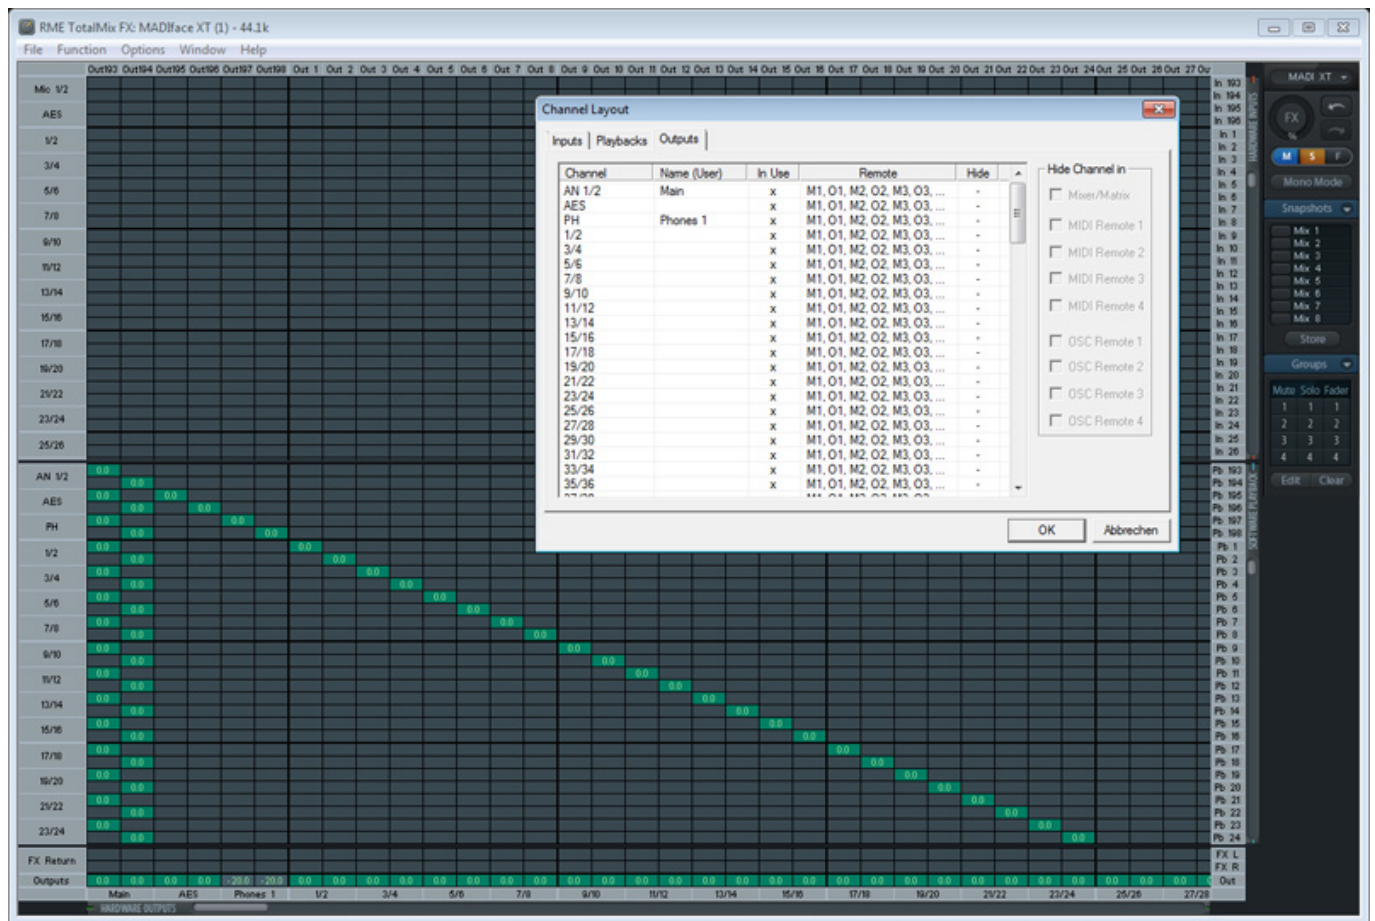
RME TotalMix FX: MADIface XT (1) - 44.1k

File Function Options Window Help

Out193 Out194 Out195 Out196 Out197 Out198 Out 1 Out 2 Out 3 Out 4 Out 5 Out 6 Out 7 Out 8 Out 9 Out 10 Out 11 Out 12 Out 13 Out 14 Out 15 Out 16 Out 17 Out 18 Out 19 Out 20 Out 21 Out 22 Out 23 Out 24 Out 25 Out 26 Out 27 Ou

Mic 1/2
AES
1/2
3/4
5/6
7/8
9/10
11/12
13/14
15/16
17/18
19/20
21/22
23/24
25/26

AN 1/2
AES
PH
1/2
3/4
5/6
7/8
9/10
11/12
13/14
15/16
17/18
19/20
21/22
23/24

FX Return
Outputs

Main AES Phones 1 1/2 3/4 5/6 7/8 9/10 11/12 13/14 15/16 17/18 19/20 21/22 23/24 25/26 27/28

HARDWARE OUTPUTS

Channel Layout

Inputs | Playbacks | Outputs

| Channel | Name (User) | In Use | Remote | Hide |
|---|---|---|---|---|
| AN 1/2 | Main | x | M1, O1, M2, O2, M3, O3, ... | - |
| AES | | x | M1, O1, M2, O2, M3, O3, ... | - |
| PH | Phones 1 | x | M1, O1, M2, O2, M3, O3, ... | - |
| 1/2 | | x | M1, O1, M2, O2, M3, O3, ... | - |
| 3/4 | | x | M1, O1, M2, O2, M3, O3, ... | - |
| 5/6 | | x | M1, O1, M2, O2, M3, O3, ... | - |
| 7/8 | | x | M1, O1, M2, O2, M3, O3, ... | - |
| 9/10 | | x | M1, O1, M2, O2, M3, O3, ... | - |
| 11/12 | | x | M1, O1, M2, O2, M3, O3, ... | - |
| 13/14 | | x | M1, O1, M2, O2, M3, O3, ... | - |
| 15/16 | | x | M1, O1, M2, O2, M3, O3, ... | - |
| 17/18 | | x | M1, O1, M2, O2, M3, O3, ... | - |
| 19/20 | | x | M1, O1, M2, O2, M3, O3, ... | - |
| 21/22 | | x | M1, O1, M2, O2, M3, O3, ... | - |
| 23/24 | | x | M1, O1, M2, O2, M3, O3, ... | - |
| 25/26 | | x | M1, O1, M2, O2, M3, O3, ... | - |
| 27/28 | | x | M1, O1, M2, O2, M3, O3, ... | - |
| 29/30 | | x | M1, O1, M2, O2, M3, O3, ... | - |
| 31/32 | | x | M1, O1, M2, O2, M3, O3, ... | - |
| 33/34 | | x | M1, O1, M2, O2, M3, O3, ... | - |
| 35/36 | | x | M1, O1, M2, O2, M3, O3, ... | - |

Hide Channel in
Mixer/Matrix
MIDI Remote 1
MIDI Remote 2
MIDI Remote 3
MIDI Remote 4
OSC Remote 1
OSC Remote 2
OSC Remote 3
OSC Remote 4

OK Abbrechen

MADI XT
FX
M S F
Mono Mode
Snapshots
Mix 1
Mix 2
Mix 3
Mix 4
Mix 5
Mix 6
Mix 7
Mix 8
Store
Groups
Mute Solo Fader
1 1 1
2 2 2
3 3 3
4 4 4
Edit Clear

HARDWARE INPUTS
SOFTWARE PLAYBACK

In 193 In 194 In 195 In 196 In 1 In 2 In 3 In 4 In 5 In 6 In 7 In 8 In 9 In 10 In 11 In 12 In 13 In 14 In 15 In 16 In 17 In 18 In 19 In 20 In 21 In 22 In 23 In 24 In 25 In 26
Pb 193 Pb 194 Pb 195 Pb 196 Pb 197 Pb 198 Pb 1 Pb 2 Pb 3 Pb 4 Pb 5 Pb 6 Pb 7 Pb 8 Pb 9 Pb 10 Pb 11 Pb 12 Pb 13 Pb 14 Pb 15 Pb 16 Pb 17 Pb 18 Pb 19 Pb 20 Pb 21 Pb 22 Pb 23 Pb 24
FX L FX R Out

0.0 -20.0 -20.0